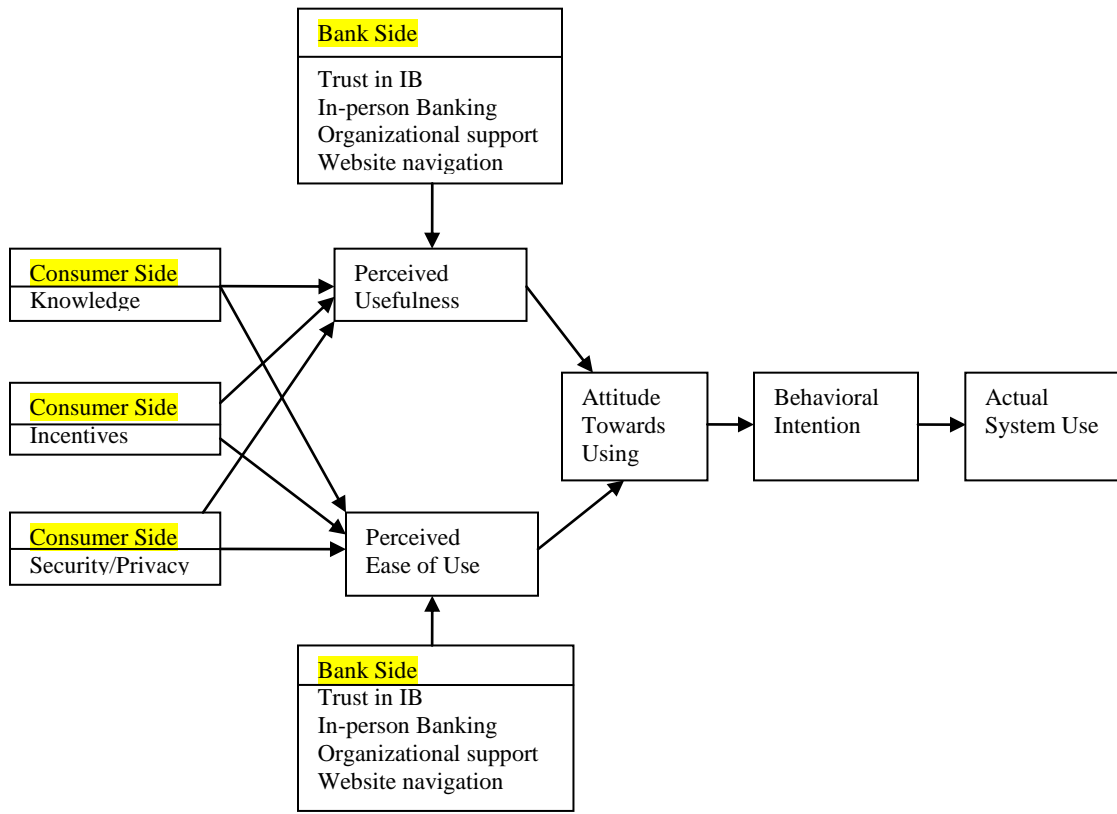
Bank Side
Trust in IB
In-person Banking
Organizational support
Website navigation

Consumer Side
Knowledge

Consumer Side
Incentives

Consumer Side
Security/Privacy

Perceived Usefulness

Perceived Ease of Use

Attitude Towards Using

Behavioral Intention

Actual System Use

Bank Side
Trust in IB
In-person Banking
Organizational support
Website navigation